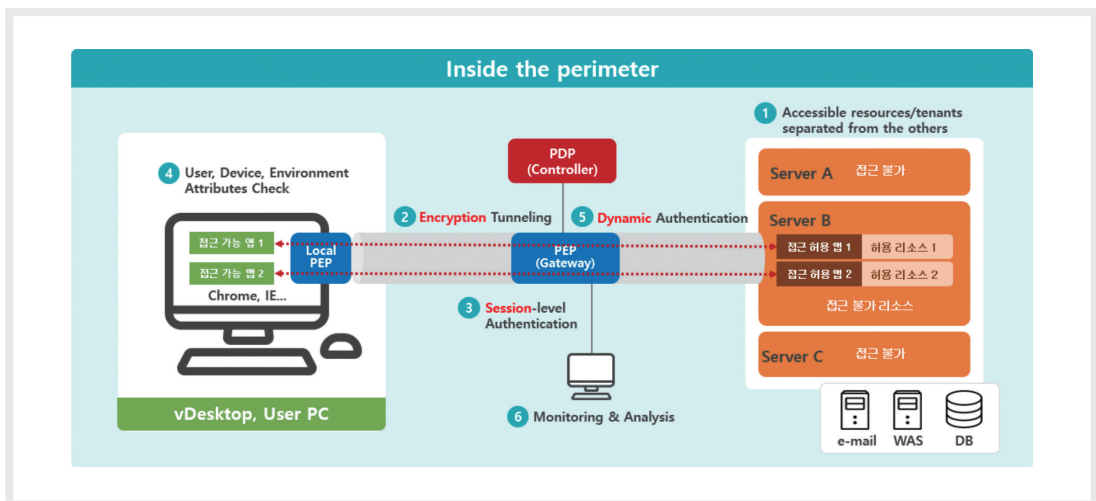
Inside the perimeter

1 Accessible resources/tenants separated from the others

4 User, Device, Environment Attributes Check

PDP (Controller)

Server A 접근 불가

Server B

2 Encryption Tunneling

5 Dynamic Authentication

접근 가능 앱 1

접근 가능 앱 2

Local PEP

PEP (Gateway)

접근 허용 앱 1 허용 리소스 1

접근 허용 앱 2 허용 리소스 2

접근 불가 리소스

Chrome, IE...

3 Session-level Authentication

Server C 접근 불가

6 Monitoring & Analysis

vDesktop, User PC

e-mail WAS DB